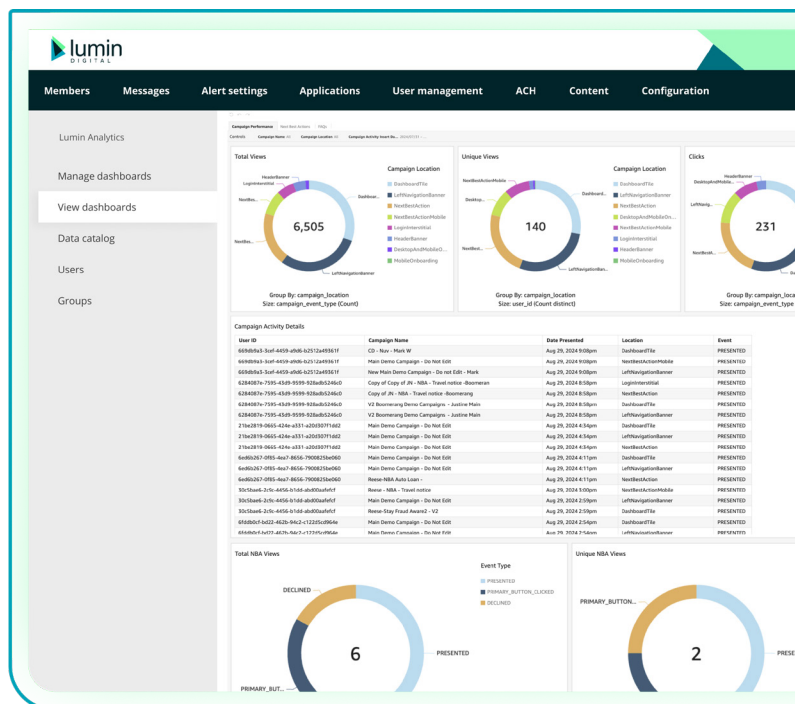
lumin
DIGITAL

Members Messages Alert settings Applications User management ACH Content Configuration

Lumin Analytics

Manage dashboards

View dashboards

Data catalog

Users

Groups

Campaign Performance Next Best Action FAQs

Controls Campaign Name All Campaign Location All Campaign Activity Insert Da... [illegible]

Total Views

Campaign Location

HeaderBanner
LoginInterstitial
NextBes...
Dashboar...
NextBes...
LeftNavigationBanner

6,505

DashboardTile
LeftNavigationBanner
NextBestAction
NextBestActionMobile
LoginInterstitial
HeaderBanner
DesktopAndMobileO...
MobileOnboarding

Group By: campaign_location
Size: campaign_event_type (Count)

Unique Views

Campaign Location

NextBestActionMobile
Desktop...
NextBest...
Dashboard...
LeftNavigationBan...

140

DashboardTile
LeftNavigationBanner
NextBestAction
DesktopAndMobileOn...
NextBestActionMobile
LoginInterstitial
HeaderBanner
MobileOnboarding

Group By: campaign_location
Size: user_id (Count distinct)

Clicks

HeaderBanner
DesktopAndMobile...
LeftNavig...
NextBestA...

231

Group By: campaign_loca
Size: campaign_event_type

Campaign Activity Details

| User ID | Campaign Name | Date Presented | Location | Event |
|---|---|---|---|---|
| 669db9a3-5cef-4459-a9d6-b2512a49361f | CD - Nuv - Mark W | Aug 29, 2024 9:08pm | DashboardTile | PRESENTED |
| 669db9a3-5cef-4459-a9d6-b2512a49361f | Main Demo Campaign - Do Not Edit | Aug 29, 2024 9:08pm | NextBestActionMobile | PRESENTED |
| 669db9a3-5cef-4459-a9d6-b2512a49361f | New Main Demo Campaign - Do not Edit - Mark | Aug 29, 2024 9:08pm | LeftNavigationBanner | PRESENTED |
| 6284087e-7595-43d9-9599-928adb5246c0 | Copy of Copy of JN - NBA - Travel notice -Boomeran | Aug 29, 2024 8:58pm | LoginInterstitial | PRESENTED |
| 6284087e-7595-43d9-9599-928adb5246c0 | Copy of JN - NBA - Travel notice -Boomerang | Aug 29, 2024 8:58pm | NextBestAction | PRESENTED |
| 6284087e-7595-43d9-9599-928adb5246c0 | V2 Boomerang Demo Campaigns - Justine Main | Aug 29, 2024 8:58pm | DashboardTile | PRESENTED |
| 6284087e-7595-43d9-9599-928adb5246c0 | V2 Boomerang Demo Campaigns - Justine Main | Aug 29, 2024 8:58pm | LeftNavigationBanner | PRESENTED |
| 21be2819-0665-424e-a331-a20d307f1dd2 | Main Demo Campaign - Do Not Edit | Aug 29, 2024 4:34pm | DashboardTile | PRESENTED |
| 21be2819-0665-424e-a331-a20d307f1dd2 | Main Demo Campaign - Do Not Edit | Aug 29, 2024 4:34pm | LeftNavigationBanner | PRESENTED |
| 21be2819-0665-424e-a331-a20d307f1dd2 | Main Demo Campaign - Do Not Edit | Aug 29, 2024 4:34pm | NextBestAction | PRESENTED |
| 6ed6b267-0f85-4ea7-8656-7900825be060 | Main Demo Campaign - Do Not Edit | Aug 29, 2024 4:11pm | DashboardTile | PRESENTED |
| 6ed6b267-0f85-4ea7-8656-7900825be060 | Main Demo Campaign - Do Not Edit | Aug 29, 2024 4:11pm | LeftNavigationBanner | PRESENTED |
| 6ed6b267-0f85-4ea7-8656-7900825be060 | Reese-NBA Auto Loan - | Aug 29, 2024 4:11pm | NextBestAction | PRESENTED |
| 30c5bae6-2c9c-4456-b1dd-abd00aafefcf | Reese - NBA - Travel notice | Aug 29, 2024 3:00pm | NextBestActionMobile | PRESENTED |
| 30c5bae6-2c9c-4456-b1dd-abd00aafefcf | Main Demo Campaign - Do Not Edit | Aug 29, 2024 2:59pm | LeftNavigationBanner | PRESENTED |
| 30c5bae6-2c9c-4456-b1dd-abd00aafefcf | Reese-Stay Fraud Aware2 - V2 | Aug 29, 2024 2:59pm | DashboardTile | PRESENTED |
| 6fddb0cf-bd22-462b-94c2-c122d5cd964e | Main Demo Campaign - Do Not Edit | Aug 29, 2024 2:54pm | DashboardTile | PRESENTED |
| 6fddb0cf-bd22-462b-94c2-c122d5cd964e | Main Demo Campaign - Do Not Edit | Aug 29, 2024 2:54pm | LeftNavigationBanner | PRESENTED |

Total NBA Views

Event Type

DECLINED
PRESENTED
PRIMARY_BUTTON_CLICKED
DECLINED

6

PRESENTED
PRIMARY_BUT...

Unique NBA Views

PRIMARY_BUTTON...

2

PRESE